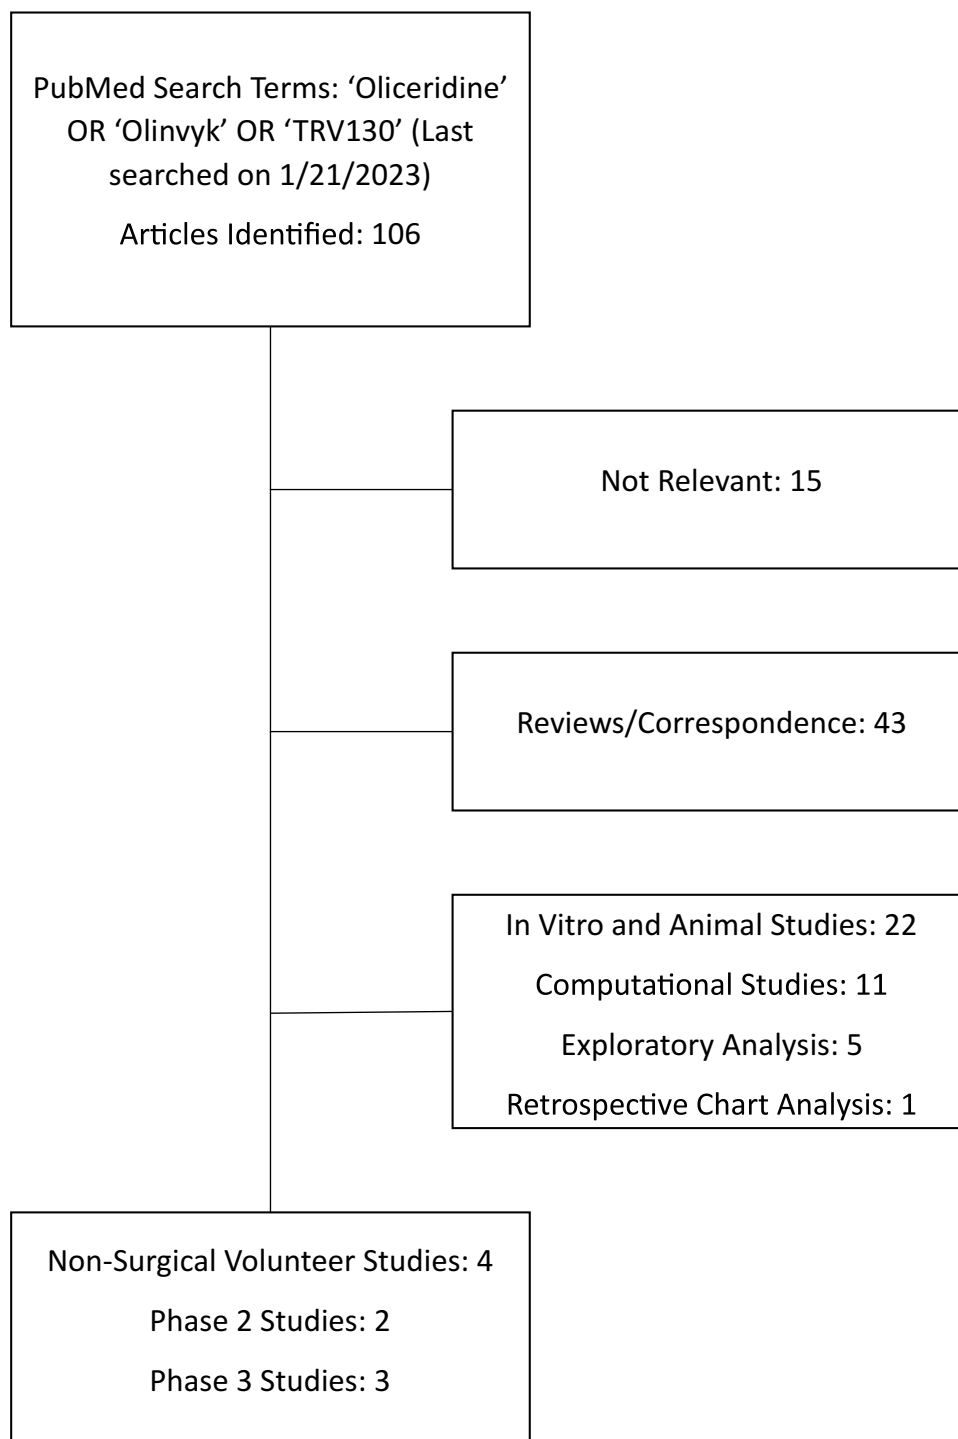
PubMed Search Terms: ‘Oliceridine’ OR ‘Olinvyk’ OR ‘TRV130’ (Last searched on 1/21/2023)

Articles Identified: 106

Not Relevant: 15

Reviews/Correspondence: 43

In Vitro and Animal Studies: 22

Computational Studies: 11

Exploratory Analysis: 5

Retrospective Chart Analysis: 1

Non-Surgical Volunteer Studies: 4

Phase 2 Studies: 2

Phase 3 Studies: 3